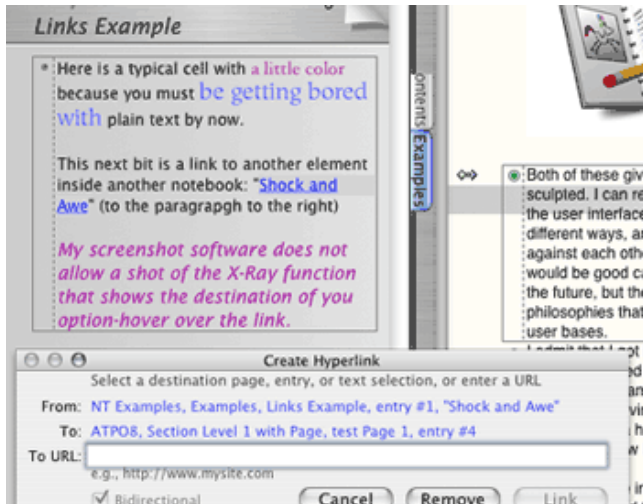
Links Example

Here is a typical cell with a little color because you must be getting bored with plain text by now.

This next bit is a link to another element inside another notebook: "Shock and Awe" (to the paragrapgh to the right)

My screenshot software does not allow a shot of the X-Ray function that shows the destination of you option-hover over the link.

ontents Examples

Both of these giv sculpted. I can re the user interface different ways, ar against each othe would be good ca the future, but the philosophies that user bases.

Create Hyperlink

Select a destination page, entry, or text selection, or enter a URL

From: NT Examples, Examples, Links Example, entry #1, "Shock and Awe"

To: ATPO8, Section Level 1 with Page, test Page 1, entry #4

To URL:

e.g., http://www.mysite.com

Bidirectional

Cancel

Remove

Link